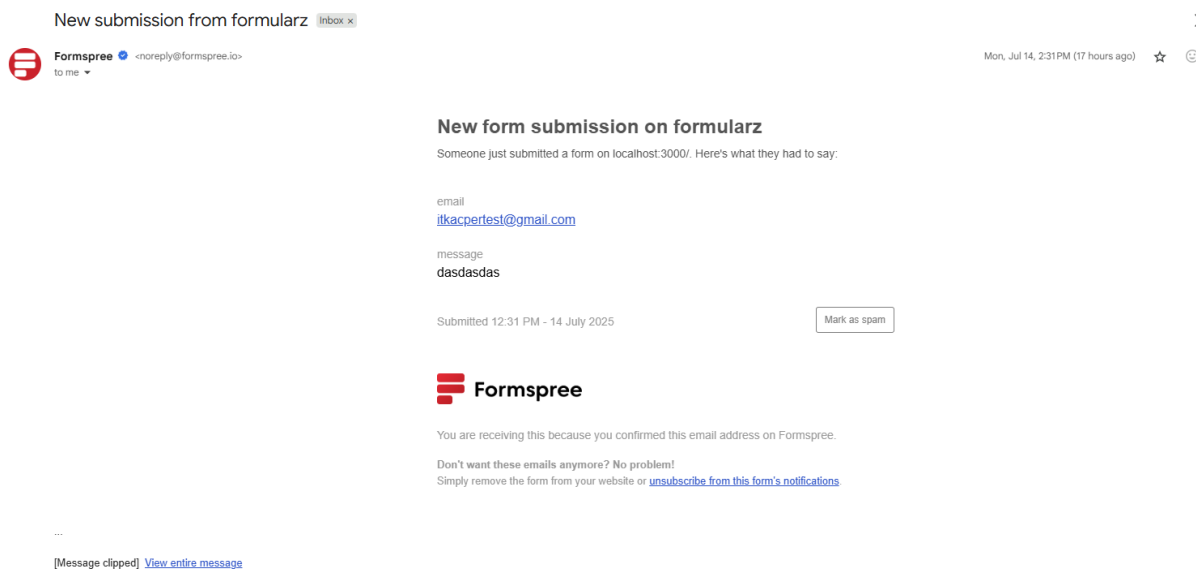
New submission from formularz Inbox ×

Formspree <noreply@formspree.io>
to me

Mon, Jul 14, 2:31 PM (17 hours ago)

New form submission on formularz

Someone just submitted a form on localhost:3000/. Here's what they had to say:

email
itkacpertest@gmail.com

message
dasdasdas

Submitted 12:31 PM - 14 July 2025

Mark as spam

Formspree

You are receiving this because you confirmed this email address on Formspree.

Don't want these emails anymore? No problem!
Simply remove the form from your website or unsubscribe from this form's notifications.

...

[Message clipped] View entire message